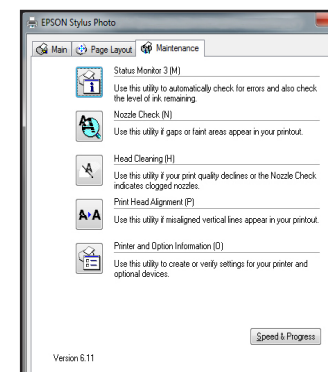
EPSON Stylus Photo

Main | Page Layout | Maintenance

Status Monitor 3 (M)

Use this utility to automatically check for errors and also check the level of ink remaining.

Nozzle Check (N)

Use this utility if gaps or faint areas appear in your printout.

Head Cleaning (H)

Use this utility if your print quality declines or the Nozzle Check indicates clogged nozzles.

Print Head Alignment (P)

Use this utility if misaligned vertical lines appear in your printout.

Printer and Option Information (O)

Use this utility to create or verify settings for your printer and optional devices.

Speed & Progress

Version 6.11